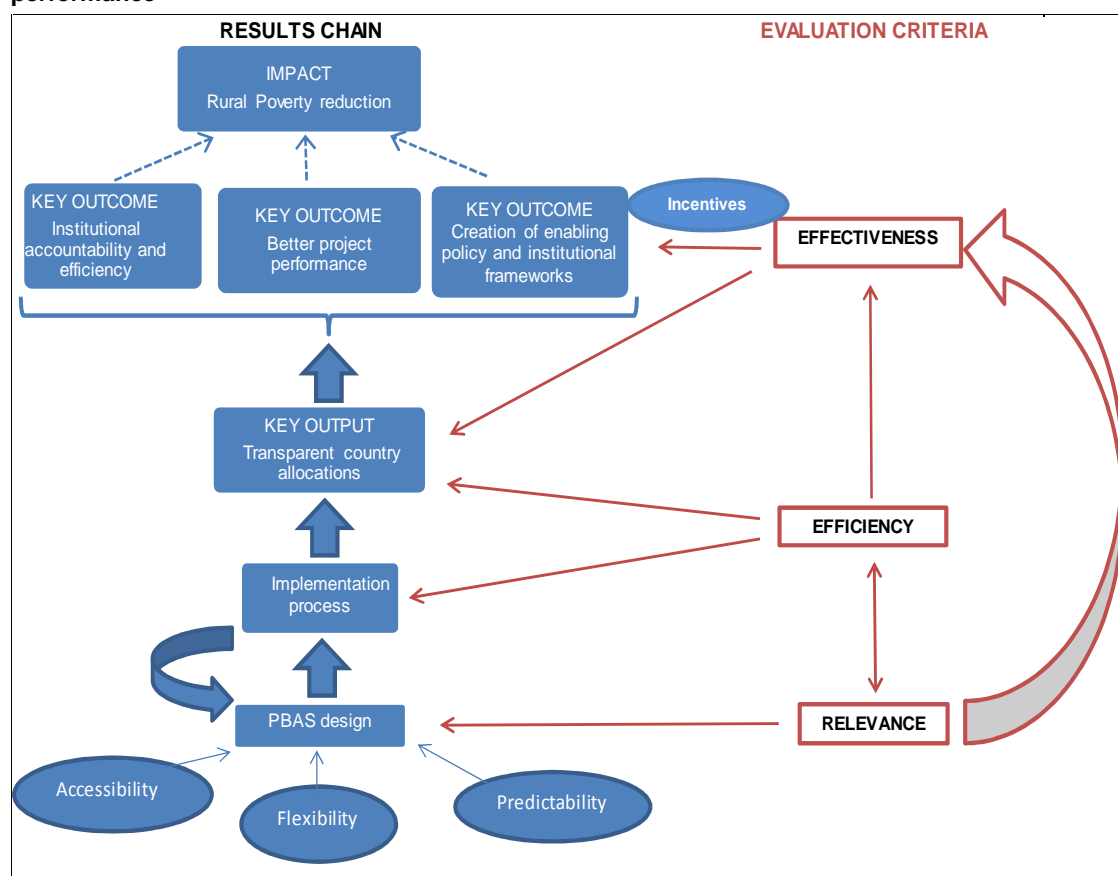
performance

RESULTS CHAIN

EVALUATION CRITERIA

IMPACT
Rural Poverty reduction

KEY OUTCOME
Institutional accountability and efficiency

KEY OUTCOME
Better project performance

KEY OUTCOME
Creation of enabling policy and institutional frameworks

Incentives

EFFECTIVENESS

KEY OUTPUT
Transparent country allocations

EFFICIENCY

Implementation process

PBAS design

RELEVANCE

Accessibility

Flexibility

Predictability